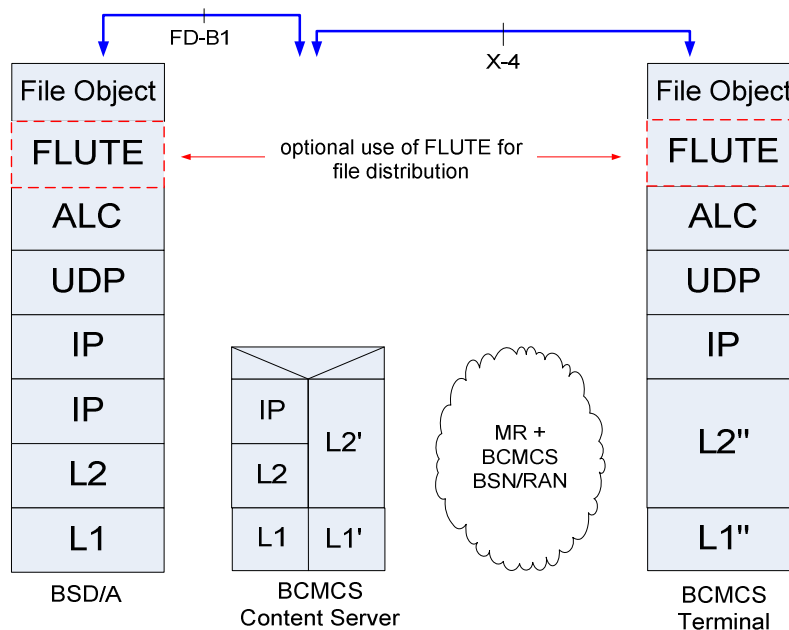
FD-B1

X-4

File Object
FLUTE
ALC
UDP
IP
IP
L2
L1
BSD/A

optional use of FLUTE for file distribution

IP
L2
L2'
L1
L1'
BCMCS Content Server

MR + BCMCS BSN/RAN

File Object
FLUTE
ALC
UDP
IP
L2''
L1''
BCMCS Terminal